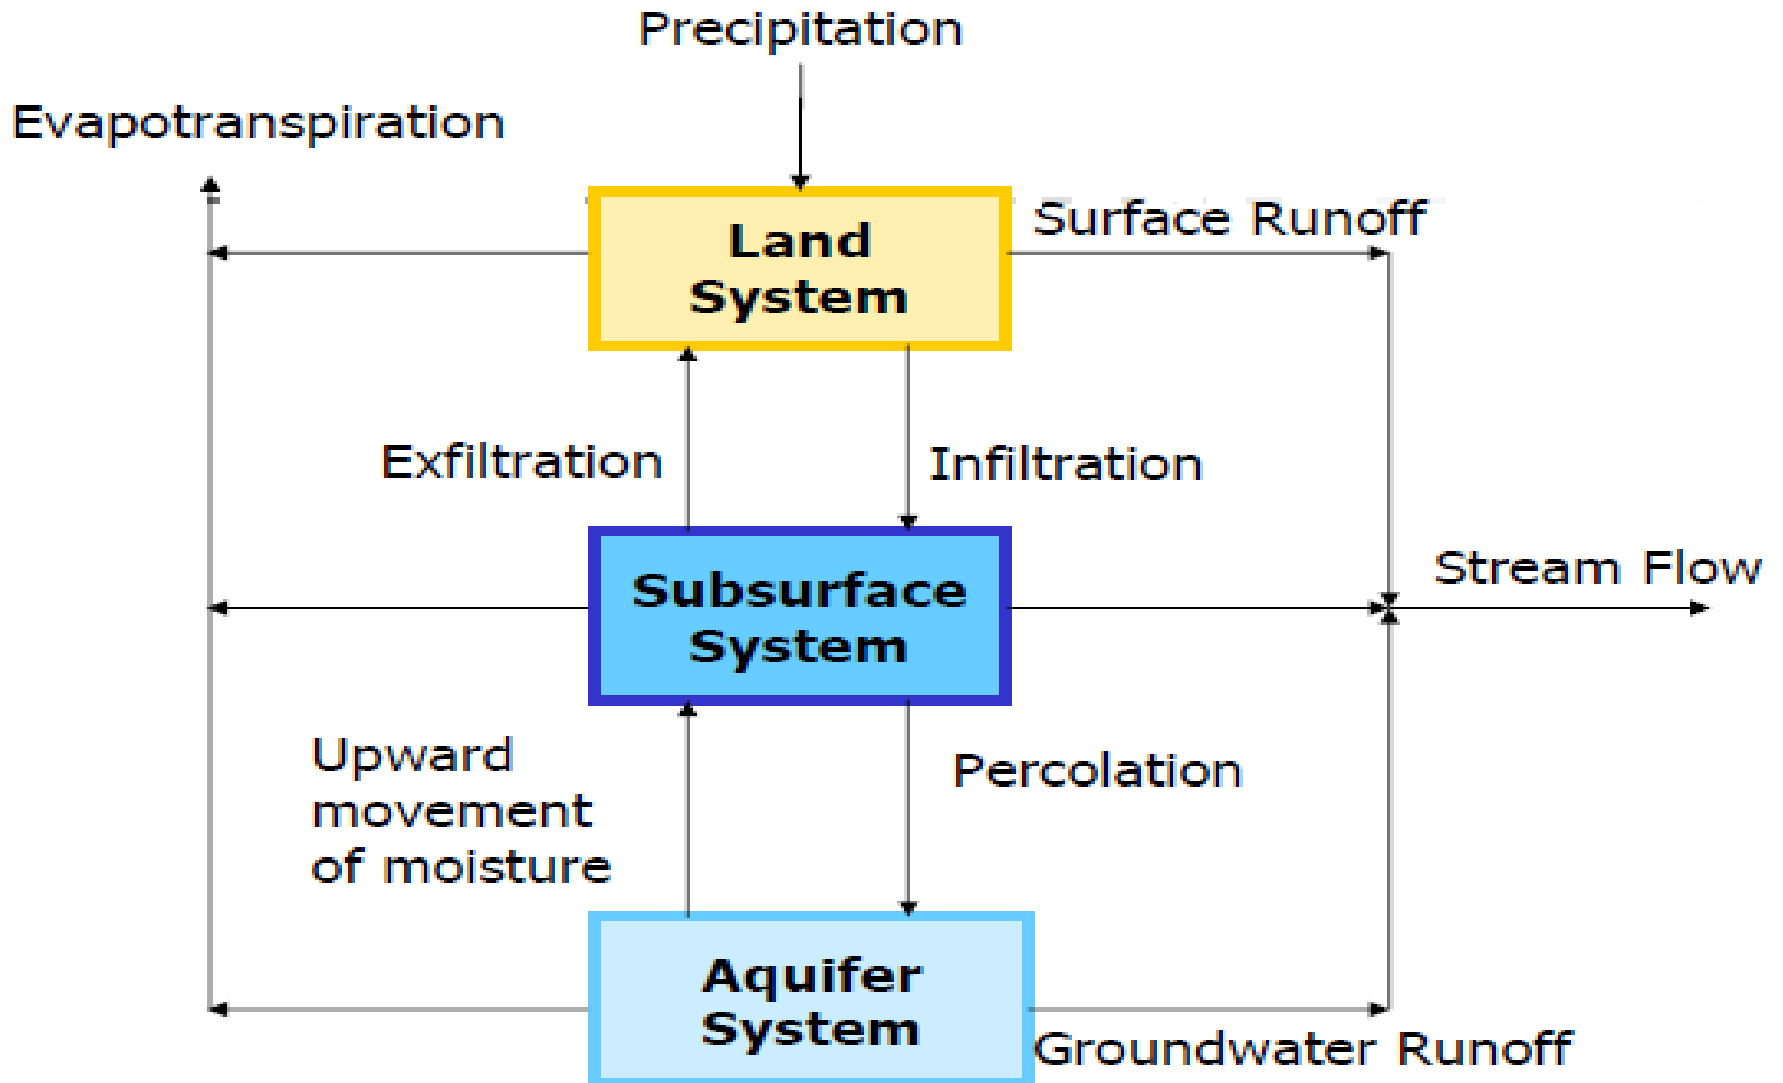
Precipitation

Evapotranspiration

Land System

Surface Runoff

Exfiltration

Infiltration

Subsurface System

Stream Flow

Upward movement of moisture

Percolation

Aquifer System

Groundwater Runoff